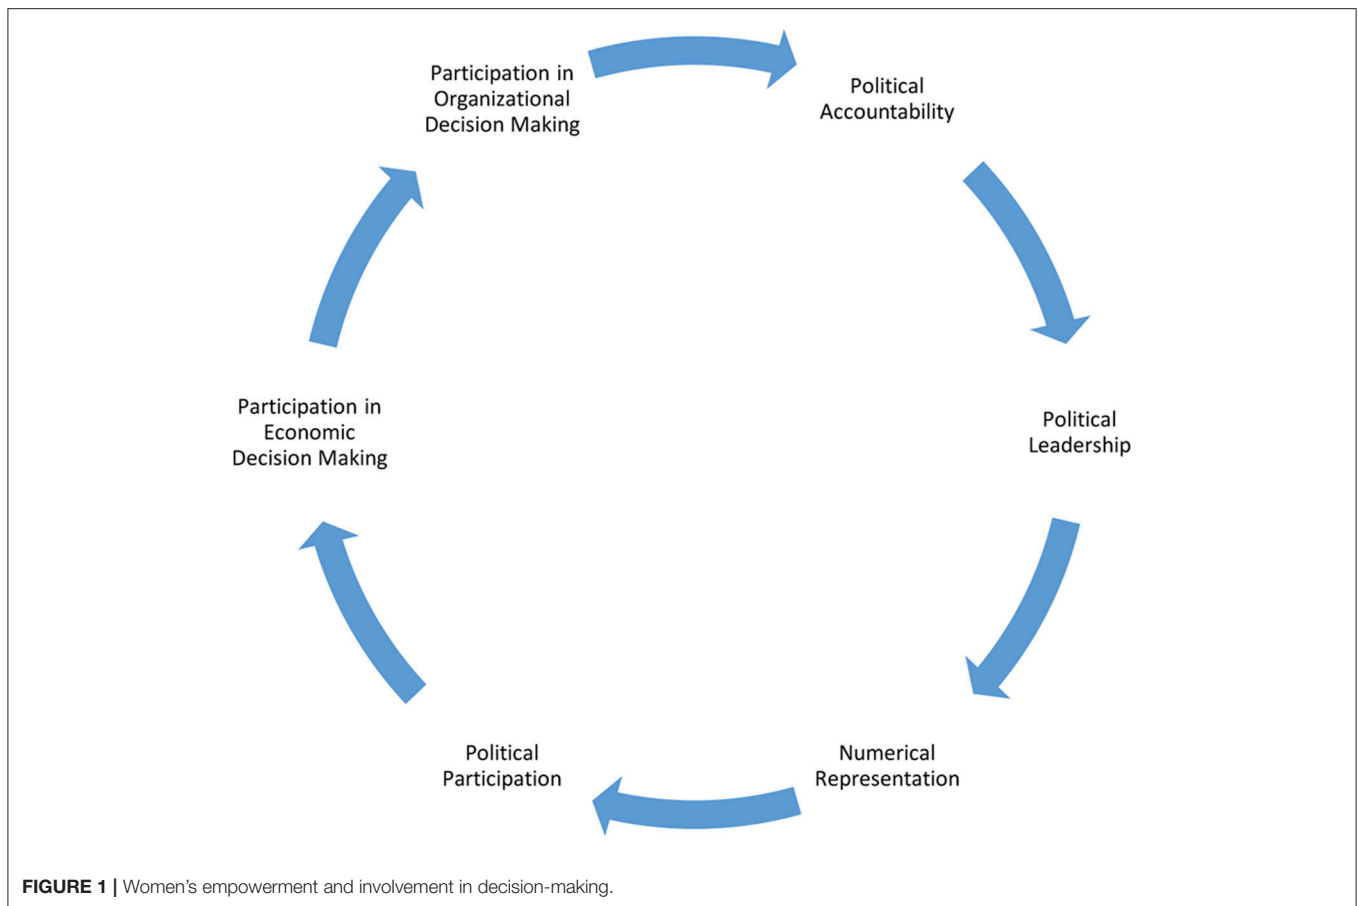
Participation in Organizational Decision Making

Political Accountability

Political Leadership

Numerical Representation

Political Participation

Participation in Economic Decision Making

FIGURE 1 | Women's empowerment and involvement in decision-making.